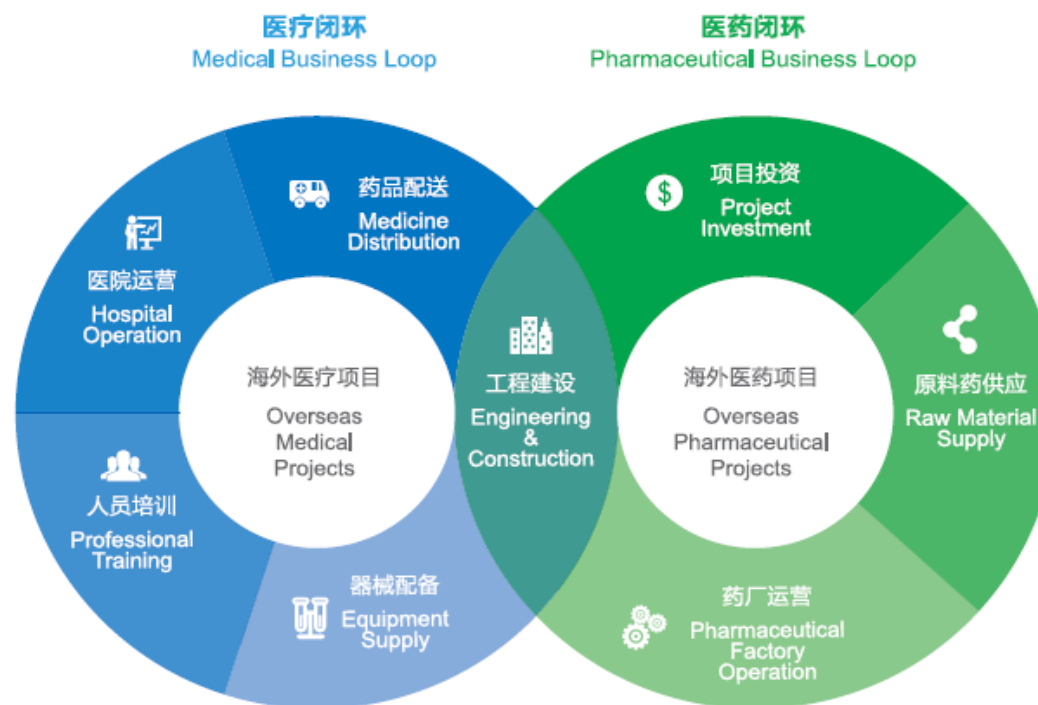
医疗闭环
Medical Business Loop

医药闭环
Pharmaceutical Business Loop

药品配送
Medicine Distribution

医院运营
Hospital Operation

海外医疗项目
Overseas Medical Projects

人员培训
Professional Training

器械配备
Equipment Supply

工程建设
Engineering & Construction

项目投资
Project Investment

原料药供应
Raw Material Supply

海外医药项目
Overseas Pharmaceutical Projects

药厂运营
Pharmaceutical Factory Operation